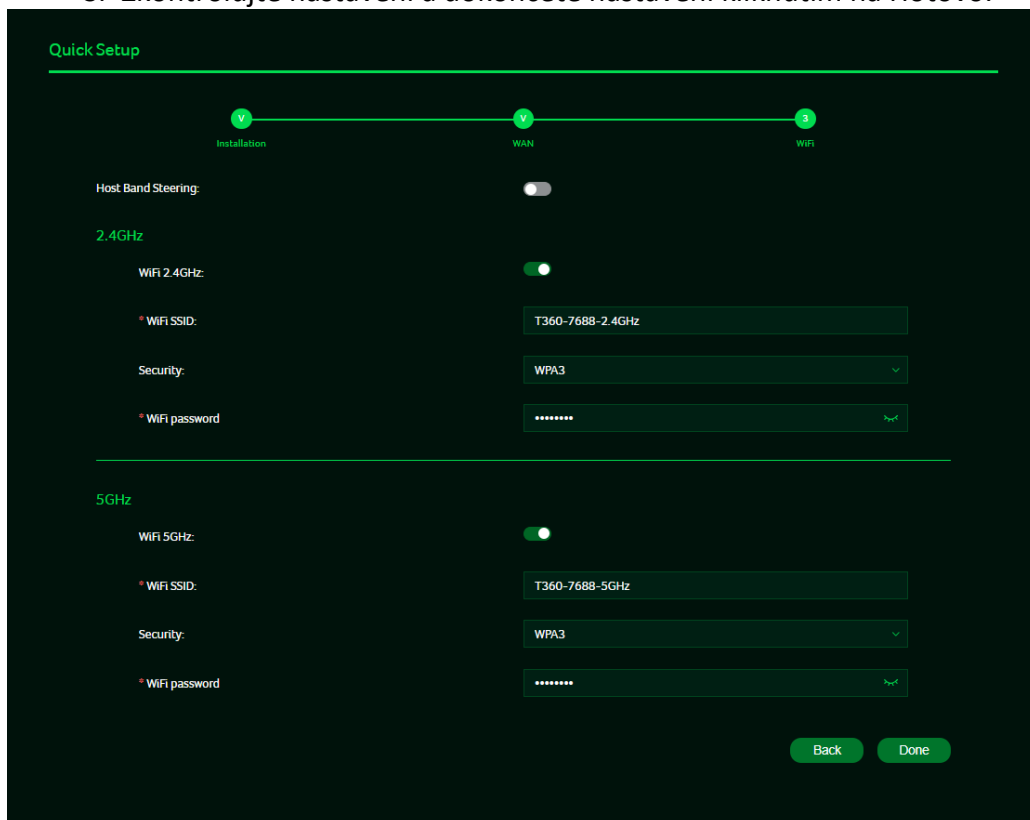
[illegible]

Quick Setup

v Installation
v WAN
3 WiFi

Host Band Steering:

2.4GHz

WiFi 2.4GHz:

* WiFi SSID: T360-7688-2.4GHz

Security: WPA3

* WiFi password ••••••••••

5GHz

WiFi 5GHz:

* WiFi SSID: T360-7688-5GHz

Security: WPA3

* WiFi password ••••••••••

Back Done